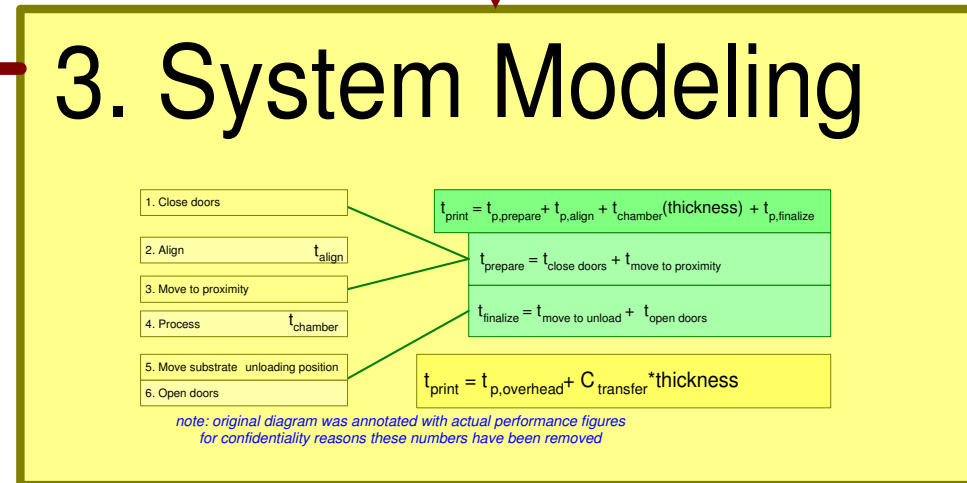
3. System Modeling

1. Close doors

2. Align $t_{align}$

3. Move to proximity

4. Process $t_{chamber}$

5. Move substrate unloading position

6. Open doors

$t_{print} = t_{p,prepare} + t_{p,align} + t_{chamber}(\text{thickness}) + t_{p,finalize}$

$t_{prepare} = t_{close\ doors} + t_{move\ to\ proximity}$

$t_{finalize} = t_{move\ to\ unload} + t_{open\ doors}$

$t_{print} = t_{p,overhead} + C_{transfer} * \text{thickness}$

note: original diagram was annotated with actual performance figures for confidentiality reasons these numbers have been removed